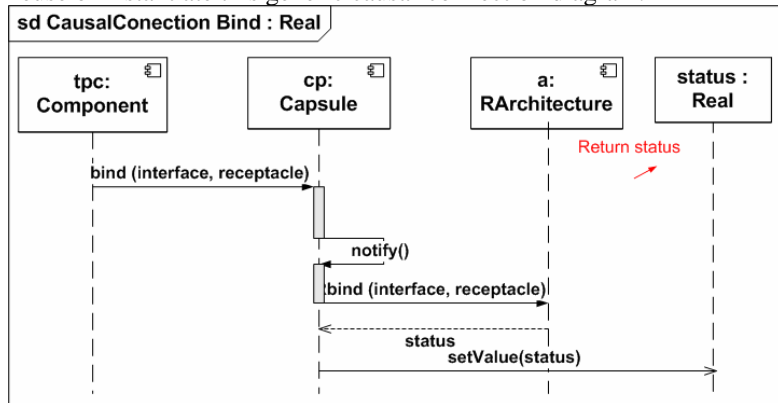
sd CausalConection Bind : Real

tpc: Component

cp: Capsule

a: RArchitecture

status : Real

Return status

bind (interface, receptacle)

notify()

bind (interface, receptacle)

status

setValue(status)